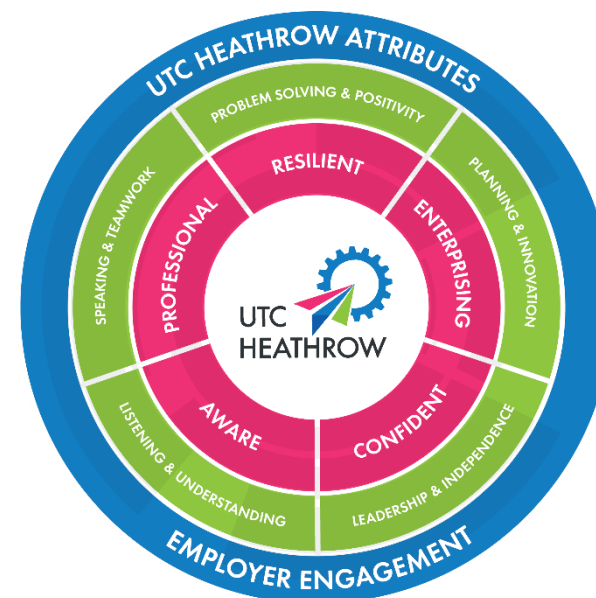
UTC HEATHROW ATTRIBUTES

PROBLEM SOLVING & POSITIVITY

PLANNING & INNOVATION

LEADERSHIP & INDEPENDENCE

LISTENING & UNDERSTANDING

SPEAKING & TEAMWORK

RESILIENT

ENTERPRISING

CONFIDENT

AWARE

PROFESSIONAL

UTC HEATHROW

EMPLOYER ENGAGEMENT